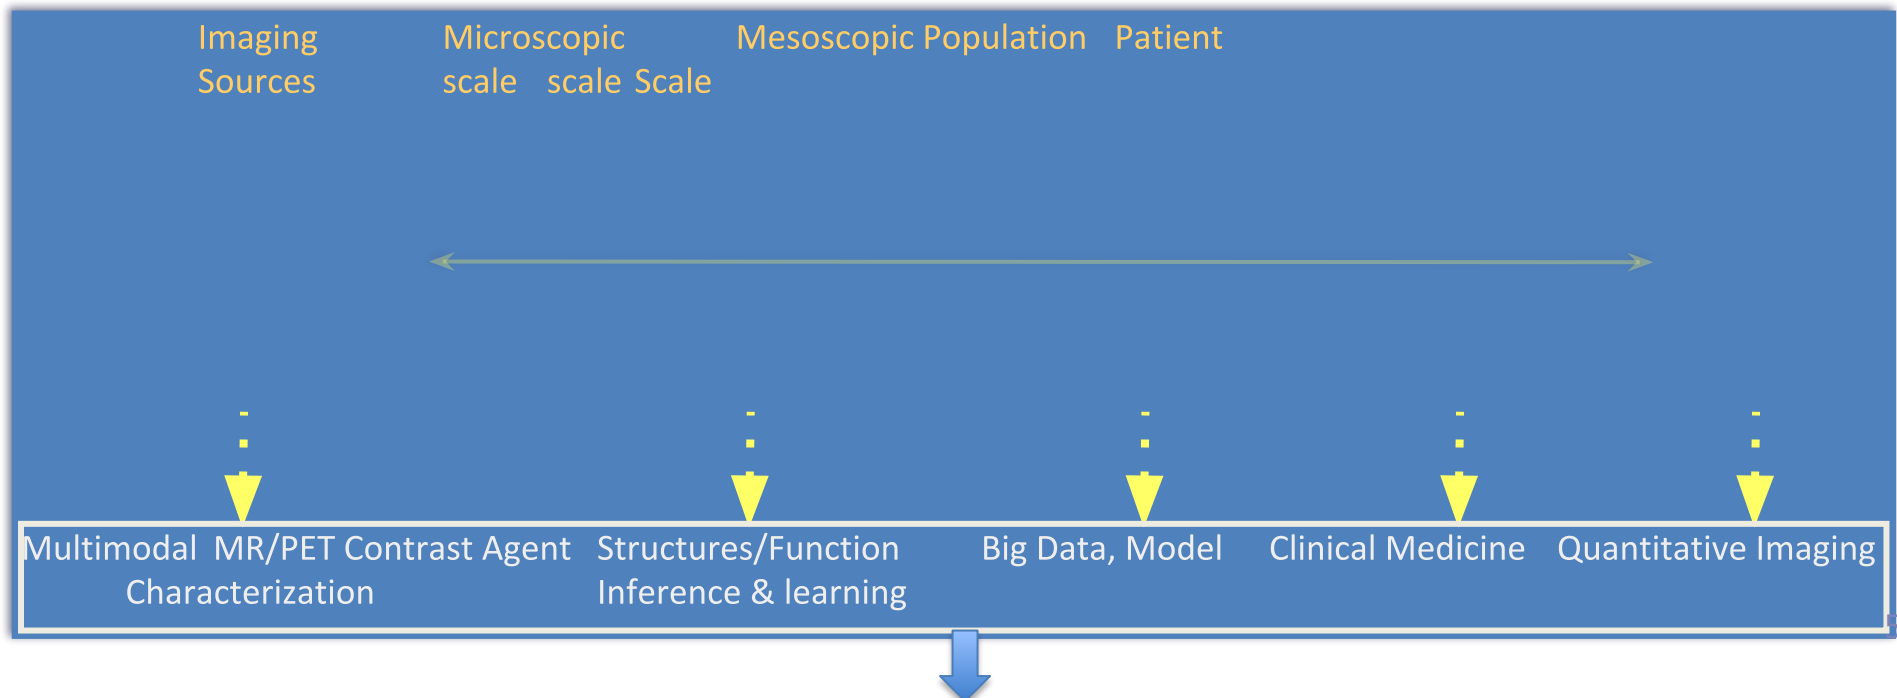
Imaging Sources

Microscopic scale

scale Scale

Mesoscopic Population

Patient

Multimodal MR/PET Contrast Agent Characterization

Structures/Function Inference & learning

Big Data, Model

Clinical Medicine

Quantitative Imaging